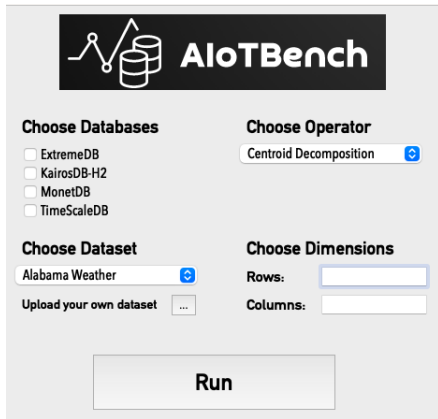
AIoTBench

Choose Databases

ExtremeDB
KairosDB-H2
MonetDB
TimeScaleDB

Choose Operator

Centroid Decomposition

Choose Dataset

Alabama Weather

Upload your own dataset ...

Choose Dimensions

Rows:

Columns:

Run